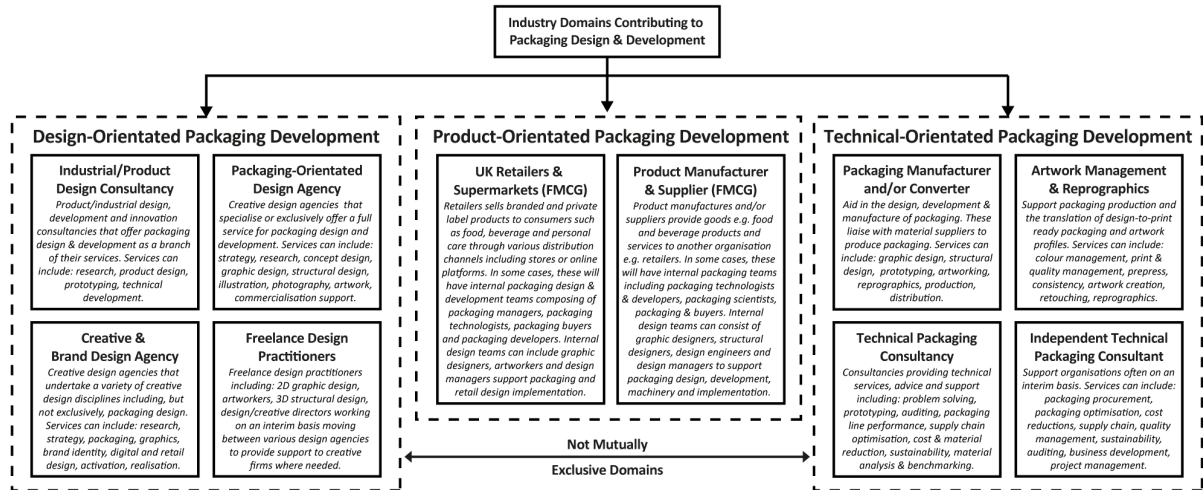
Industry Domains Contributing to Packaging Design & Development

Design-Orientated Packaging Development

Industrial/Product Design Consultancy
Product/industrial design, development and innovation consultancies that offer packaging design & development as a branch of their services. Services can include: research, product design, prototyping, technical development.

Packaging-Orientated Design Agency
Creative design agencies that specialise or exclusively offer a full service for packaging design and development. Services can include: strategy, research, concept design, graphic design, structural design, illustration, photography, artwork, commercialisation support.

Creative & Brand Design Agency
Creative design agencies that undertake a variety of creative design disciplines including, but not exclusively, packaging design. Services can include: research, strategy, packaging, graphics, brand identity, digital and retail design, activation, realisation.

Freelance Design Practitioners
Freelance design practitioners including: 2D graphic design, artworkers, 3D structural design, design/creative directors working on an interim basis moving between various design agencies to provide support to creative firms where needed.

Product-Orientated Packaging Development

UK Retailers & Supermarkets (FMCG)
Retailers sells branded and private label products to consumers such as food, beverage and personal care through various distribution channels including stores or online platforms. In some cases, these will have internal packaging design & development teams composing of packaging managers, packaging technologists, packaging buyers and packaging developers. Internal design teams can include graphic designers, artworkers and design managers support packaging and retail design implementation.

Product Manufacturer & Supplier (FMCG)
Product manufactures and/or suppliers provide goods e.g. food and beverage products and services to another organisation e.g. retailers. In some cases, these will have internal packaging teams including packaging technologists & developers, packaging scientists, packaging & buyers. Internal design teams can consist of graphic designers, structural designers, design engineers and design managers to support packaging design, development, machinery and implementation.

Technical-Orientated Packaging Development

Packaging Manufacturer and/or Converter
Aid in the design, development & manufacture of packaging. These liaise with material suppliers to produce packaging. Services can include: graphic design, structural design, prototyping, artworking, reprographics, production, distribution.

Artwork Management & Reprographics
Support packaging production and the translation of design-to-print ready packaging and artwork profiles. Services can include: colour management, print & quality management, prepress, consistency, artwork creation, retouching, reprographics.

Technical Packaging Consultancy
Consultancies providing technical services, advice and support including: problem solving, prototyping, auditing, packaging line performance, supply chain optimisation, cost & material reduction, sustainability, material analysis & benchmarking.

Independent Technical Packaging Consultant
Support organisations often on an interim basis. Services can include: packaging procurement, packaging optimisation, cost reductions, supply chain, quality management, sustainability, auditing, business development, project management.

Not Mutually
Exclusive Domains